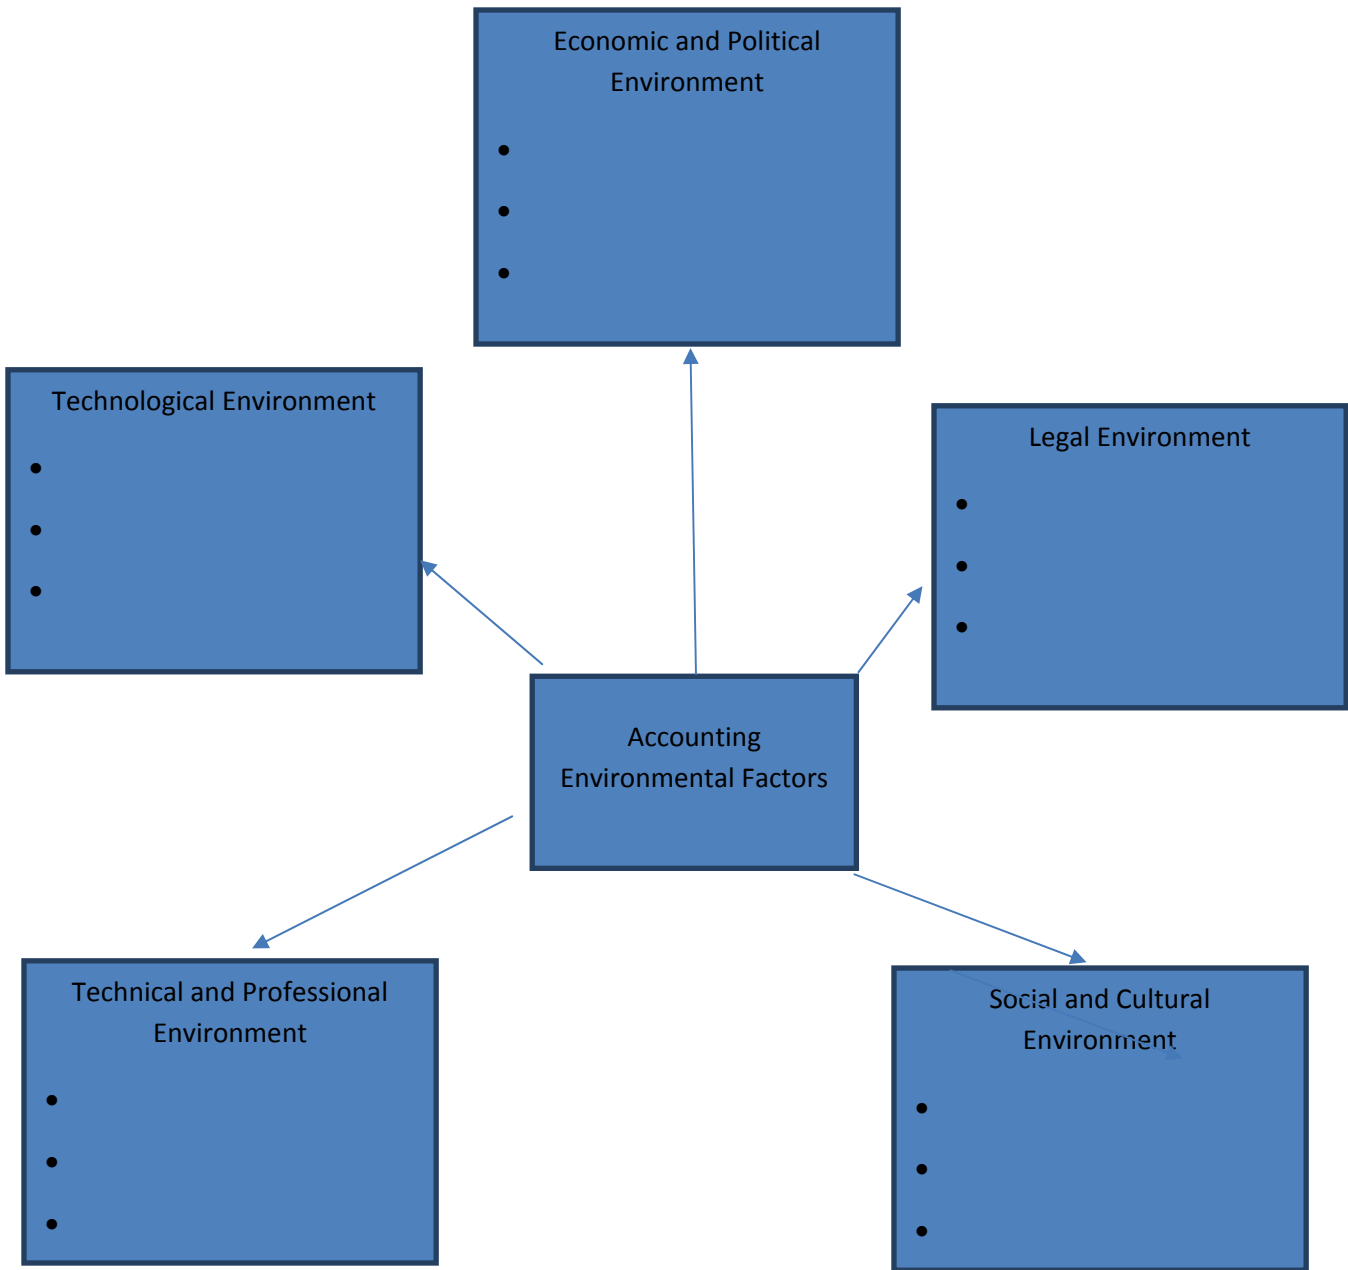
Economic and Political Environment

•
•
•

Technological Environment

•
•
•

Legal Environment

•
•
•

Accounting Environmental Factors

Technical and Professional Environment

•
•
•

Social and Cultural Environment

•
•
•